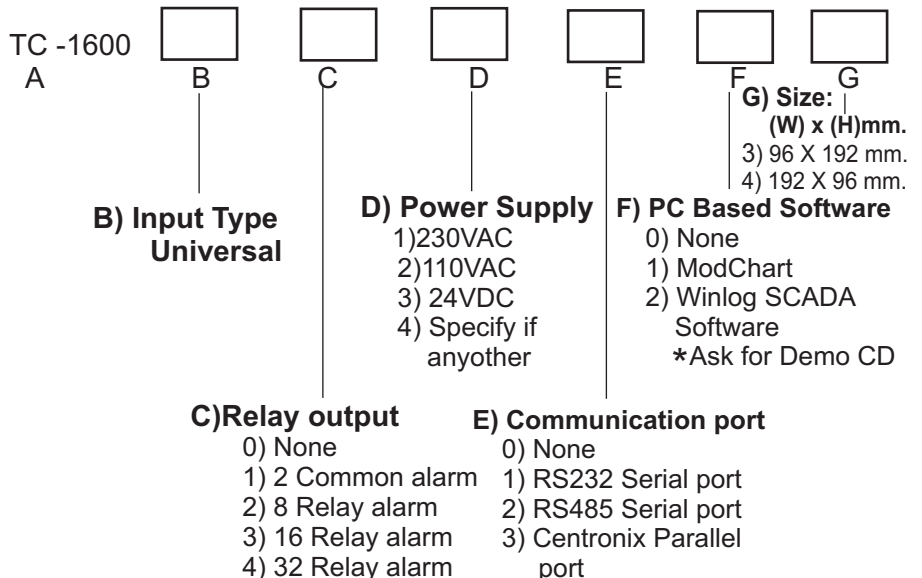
TC -1600
A B C D E F G

G) Size:
(W) x (H)mm.
3) 96 X 192 mm.
4) 192 X 96 mm.

B) Input Type
Universal

D) Power Supply
1)230VAC
2)110VAC
3) 24VDC
4) Specify if anyother

F) PC Based Software
0) None
1) ModChart
2) Winlog SCADA Software
*Ask for Demo CD

C)Relay output
0) None
1) 2 Common alarm
2) 8 Relay alarm
3) 16 Relay alarm
4) 32 Relay alarm

E) Communication port
0) None
1) RS232 Serial port
2) RS485 Serial port
3) Centronix Parallel port